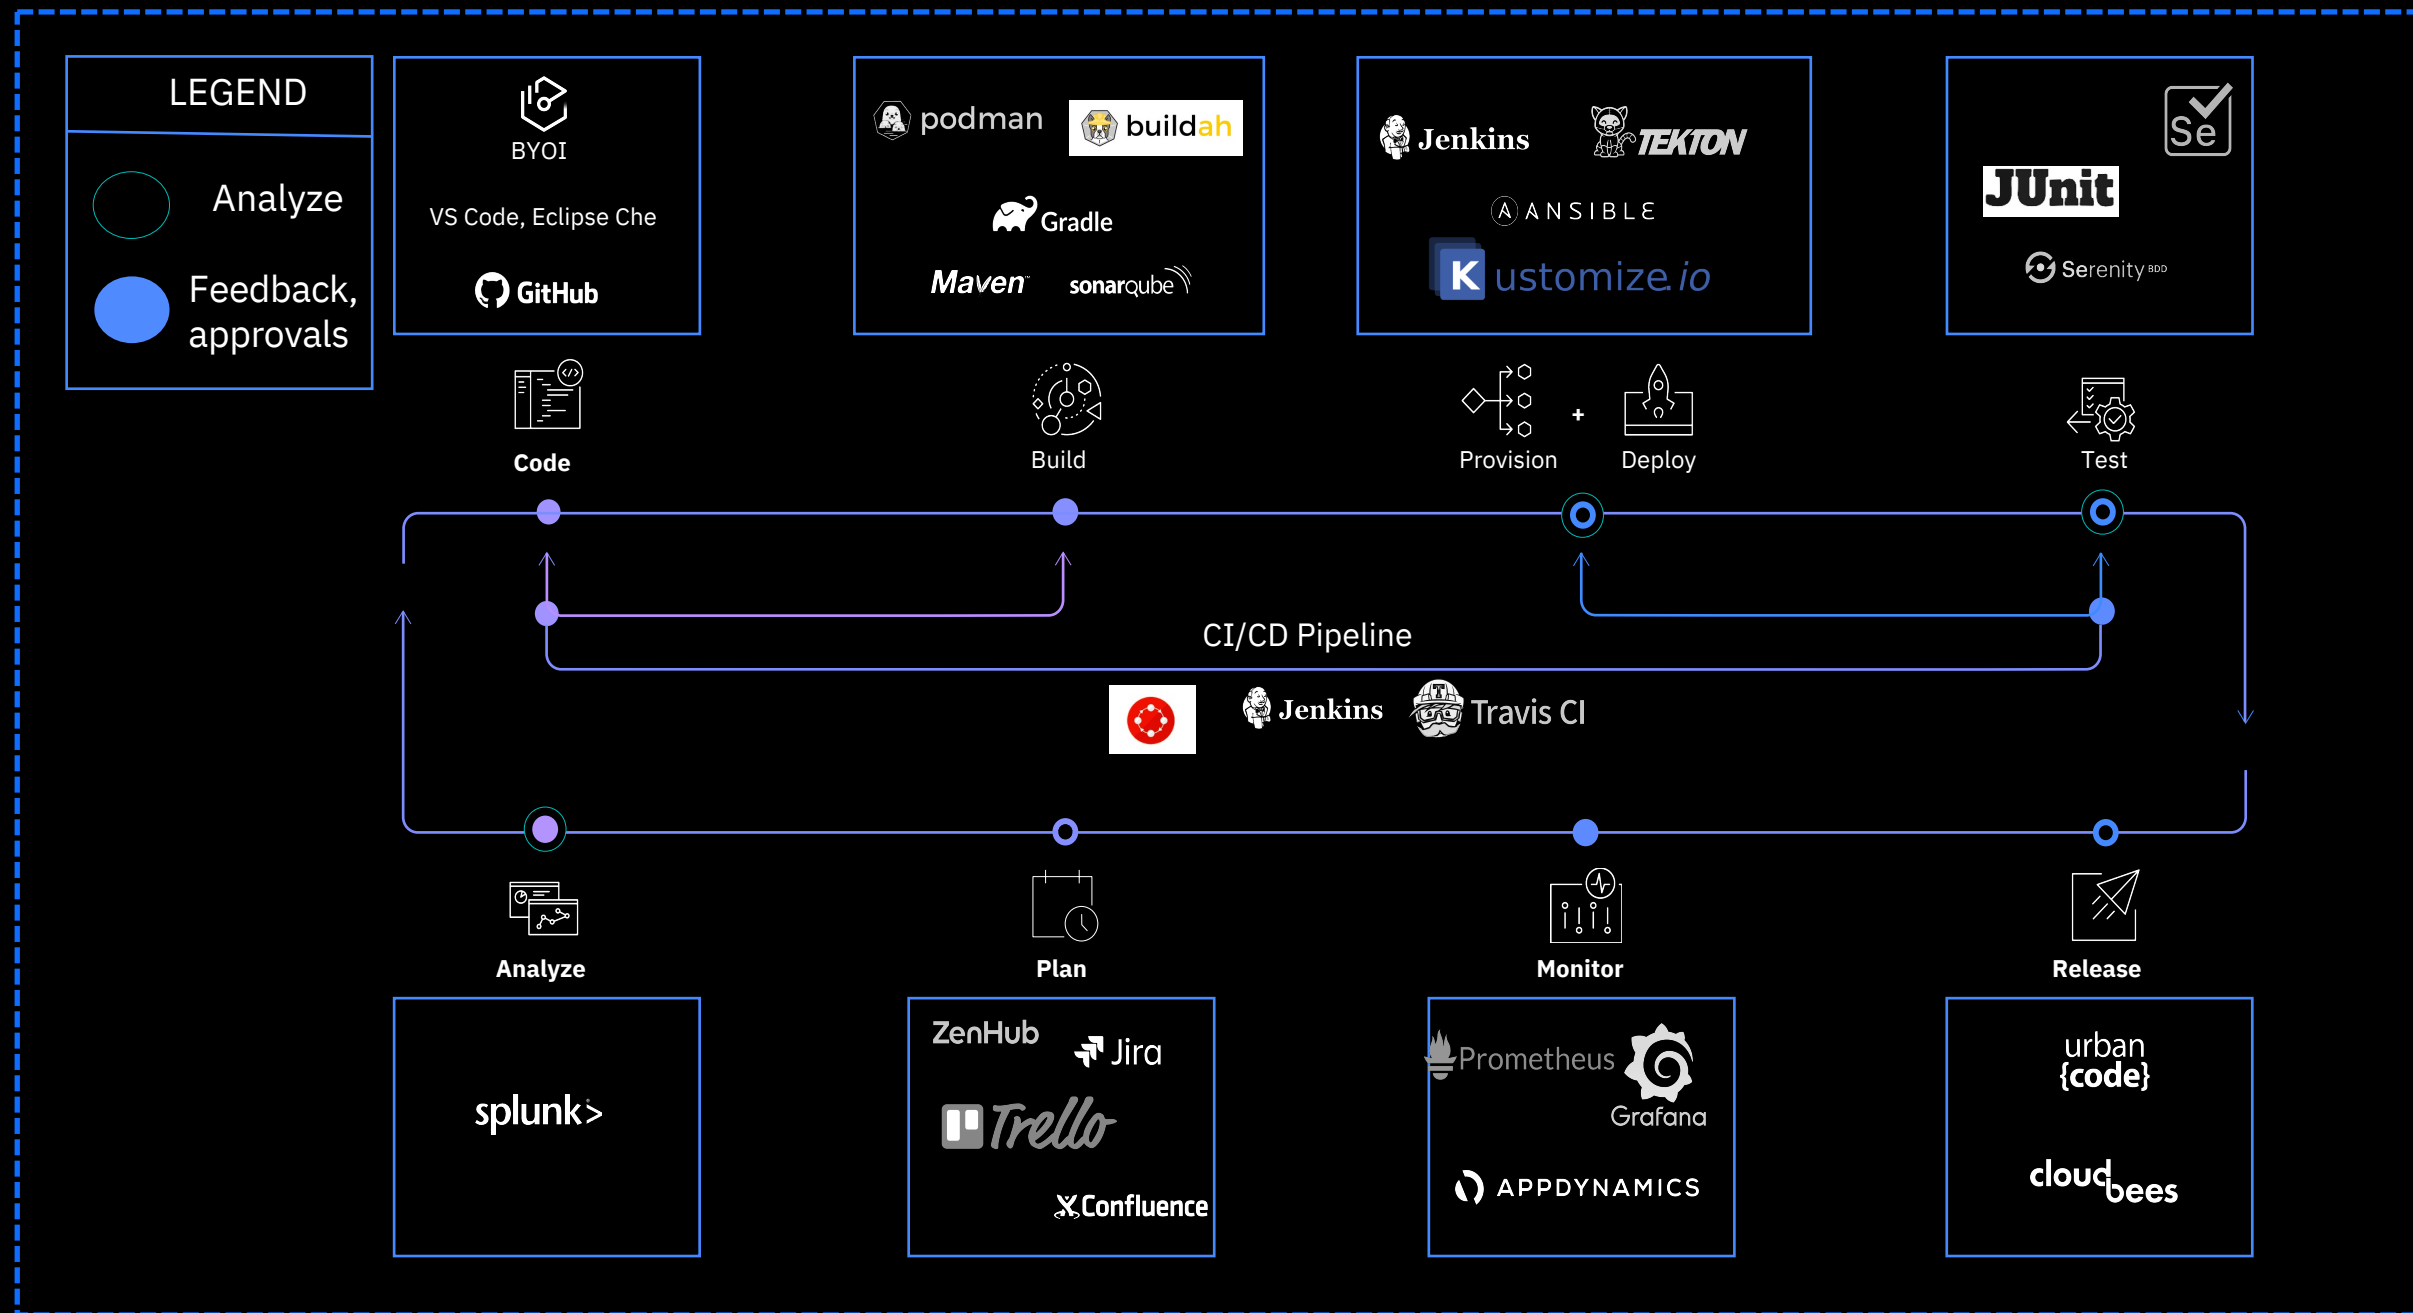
LEGEND

Analyze

Feedback, approvals

BYOI

VS Code, Eclipse Che

GitHub

podman buildah

Gradle

Maven sonarqube

Jenkins TEKTON

ANSIBLE

Kustomize.io

Se

JUnit

Serenity BDD

Code

Build

Provision + Deploy

Test

CI/CD Pipeline

Jenkins Travis CI

Analyze

Plan

Monitor

Release

splunk>

ZenHub Jira

Trello

Confluence

Prometheus

Grafana

APPDYNAMICS

urban {code}

cloudbees